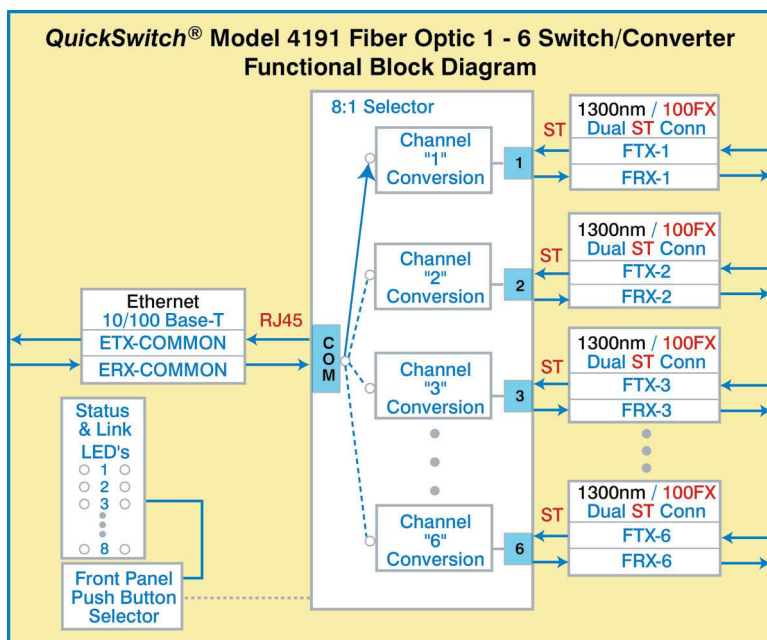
QuickSwitch® Model 4191 Fiber Optic 1 - 6 Switch/Converter
Functional Block Diagram

8:1 Selector

Channel "1" Conversion
Channel "2" Conversion
Channel "3" Conversion
Channel "6" Conversion

1
2
3
6

COM

ST
1300nm / 100FX
Dual ST Conn
FTX-1
FRX-1

ST
1300nm / 100FX
Dual ST Conn
FTX-2
FRX-2

ST
1300nm / 100FX
Dual ST Conn
FTX-3
FRX-3

ST
1300nm / 100FX
Dual ST Conn
FTX-6
FRX-6

Ethernet
10/100 Base-T
ETX-COMMON
ERX-COMMON

RJ45

Status & Link LED's
1
2
3
8

Front Panel Push Button Selector